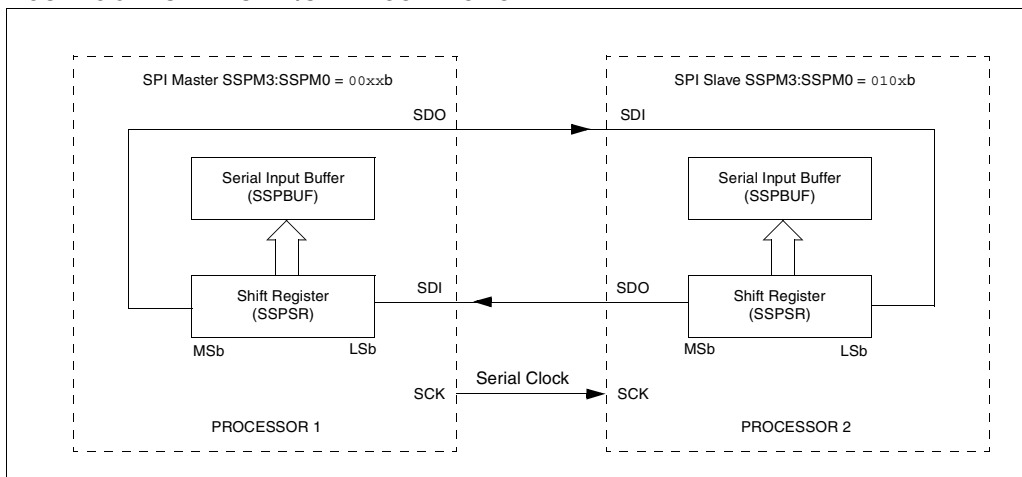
SPI Master SSPM3:SSPM0 = 00xxb

SPI Slave SSPM3:SSPM0 = 010xb

SDO

SDI

Serial Input Buffer (SSPBUF)

Serial Input Buffer (SSPBUF)

Shift Register (SSPSR)

SDI

SDO

Shift Register (SSPSR)

MSb

LSb

MSb

LSb

SCK

Serial Clock

SCK

PROCESSOR 1

PROCESSOR 2